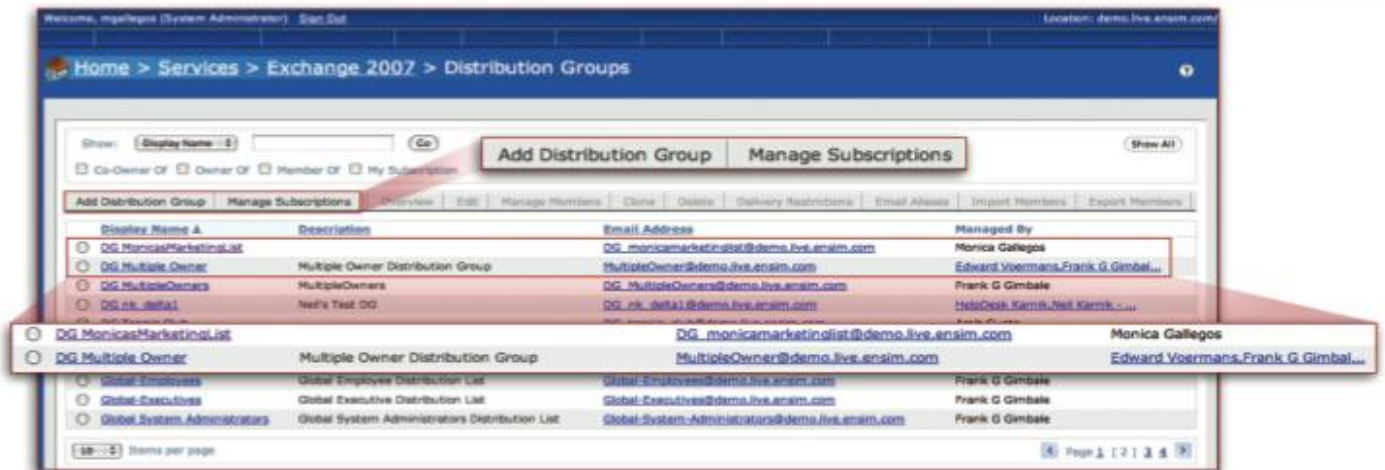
Welcome, mgallegos (System Administrator) Sign Out

Location: demo.live.ensim.com/

Home > Services > Exchange 2007 > Distribution Groups

Show: Display Name [Go] Show All

Co-Owner Of Owner Of Member Of My Subscription

Add Distribution Group | Manage Subscriptions

Add Distribution Group | Manage Subscriptions | Overview | Edit | Manage Members | Clone | Delete | Delivery Restrictions | Email Aliases | Import Members | Export Members

| | Display Name ▲ | Description | Email Address | Managed By |
|---|---|---|---|---|
| ○ | DG MonicasMarketingList | | DG_monicamarketinglist@demo.live.ensim.com | Monica Gallegos |
| ○ | DG Multiple Owner | Multiple Owner Distribution Group | MultipleOwner@demo.live.ensim.com | Edward Voermans,Frank G Gimbal... |
| ○ | DG MultipleOwners | MultipleOwners | DG_MultipleOwners@demo.live.ensim.com | Frank G Gimbale |
| ○ | DG nk_delta1 | Neil's Test DG | DG_nk_delta1@demo.live.ensim.com | HelpDesk Karnik,Neil Karnik - ... |
| ○ | Global-Employees | Global Employee Distribution List | Global-Employees@demo.live.ensim.com | Frank G Gimbale |
| ○ | Global-Executives | Global Executive Distribution List | Global-Executives@demo.live.ensim.com | Frank G Gimbale |
| ○ | Global System Administrators | Global System Administrators Distribution List | Global-System-Administrators@demo.live.ensim.com | Frank G Gimbale |

| | | | | |
|---|---|---|---|---|
| ○ | DG MonicasMarketingList | | DG_monicamarketinglist@demo.live.ensim.com | Monica Gallegos |
| ○ | DG Multiple Owner | Multiple Owner Distribution Group | MultipleOwner@demo.live.ensim.com | Edward Voermans,Frank G Gimbal... |

10 Items per page

Page 1 | 2 | 3 4